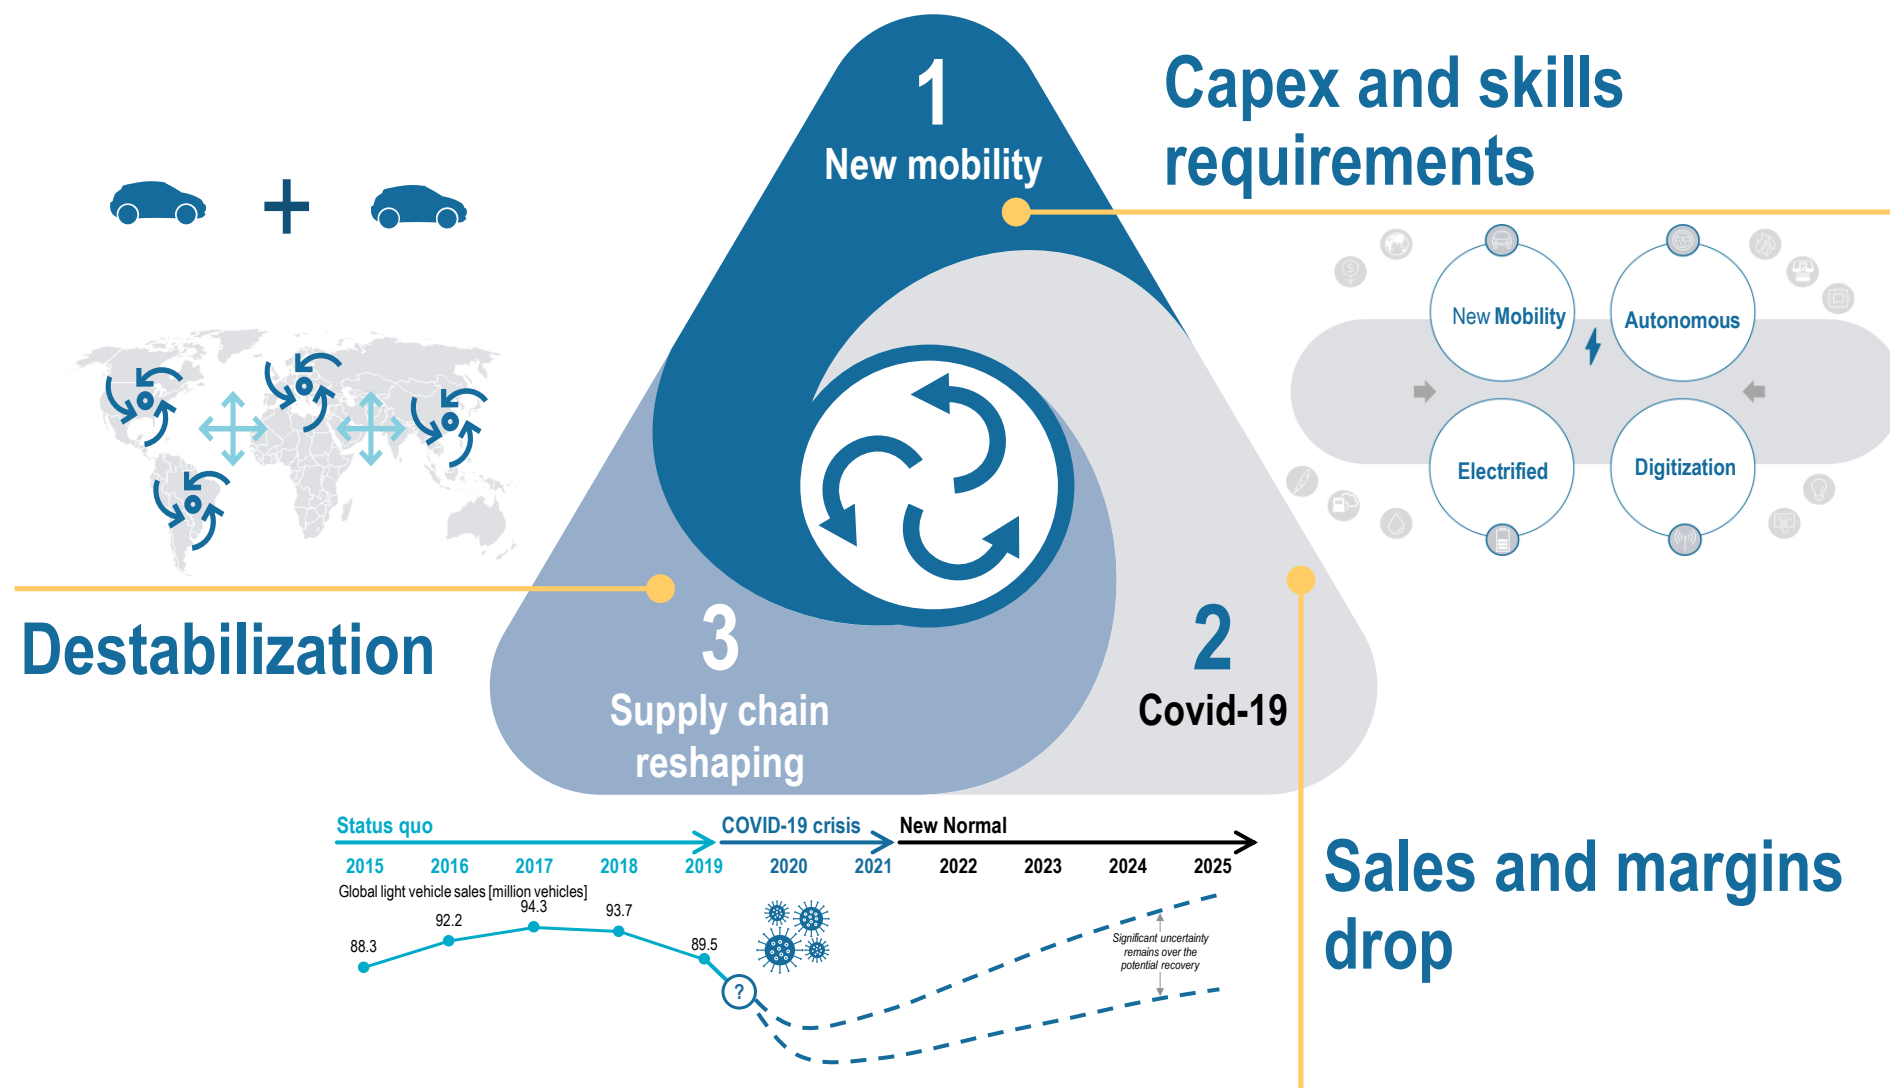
1
New mobility

Capex and skills requirements

New Mobility
Autonomous
Electrified
Digitization

Destabilization

3
Supply chain reshaping

2
Covid-19

Status quo
COVID-19 crisis
New Normal

2015
2016
2017
2018
2019
2020
2021
2022
2023
2024
2025

Global light vehicle sales [million vehicles]

88.3
92.2
94.3
93.7
89.5

?

Significant uncertainty remains over the potential recovery

Sales and margins drop